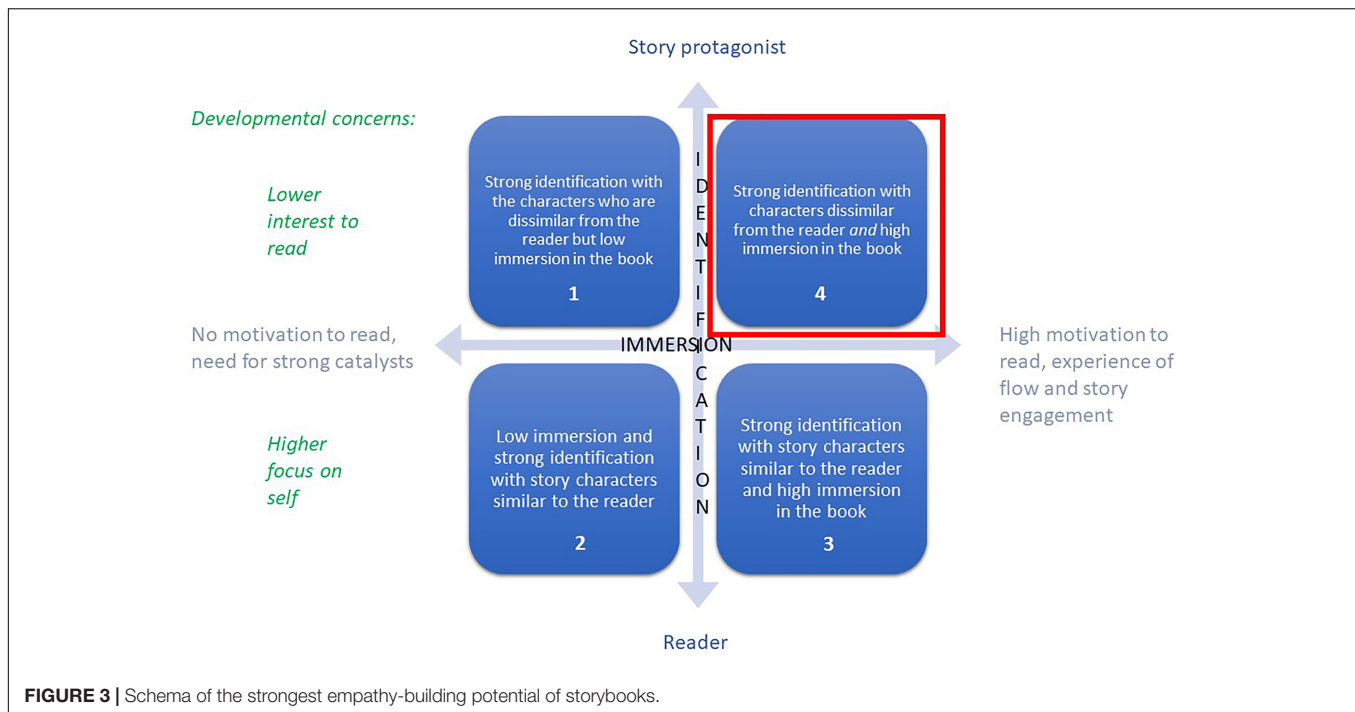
Story protagonist

Developmental concerns:

Lower interest to read

Strong identification with the characters who are dissimilar from the reader but low immersion in the book

1

IDENTIFICATION

Strong identification with characters dissimilar from the reader *and* high immersion in the book

4

No motivation to read, need for strong catalysts

IMMERSION

High motivation to read, experience of flow and story engagement

Higher focus on self

Low immersion and strong identification with story characters similar to the reader

2

Strong identification with story characters similar to the reader and high immersion in the book

3

Reader

**FIGURE 3 |** Schema of the strongest empathy-building potential of storybooks.